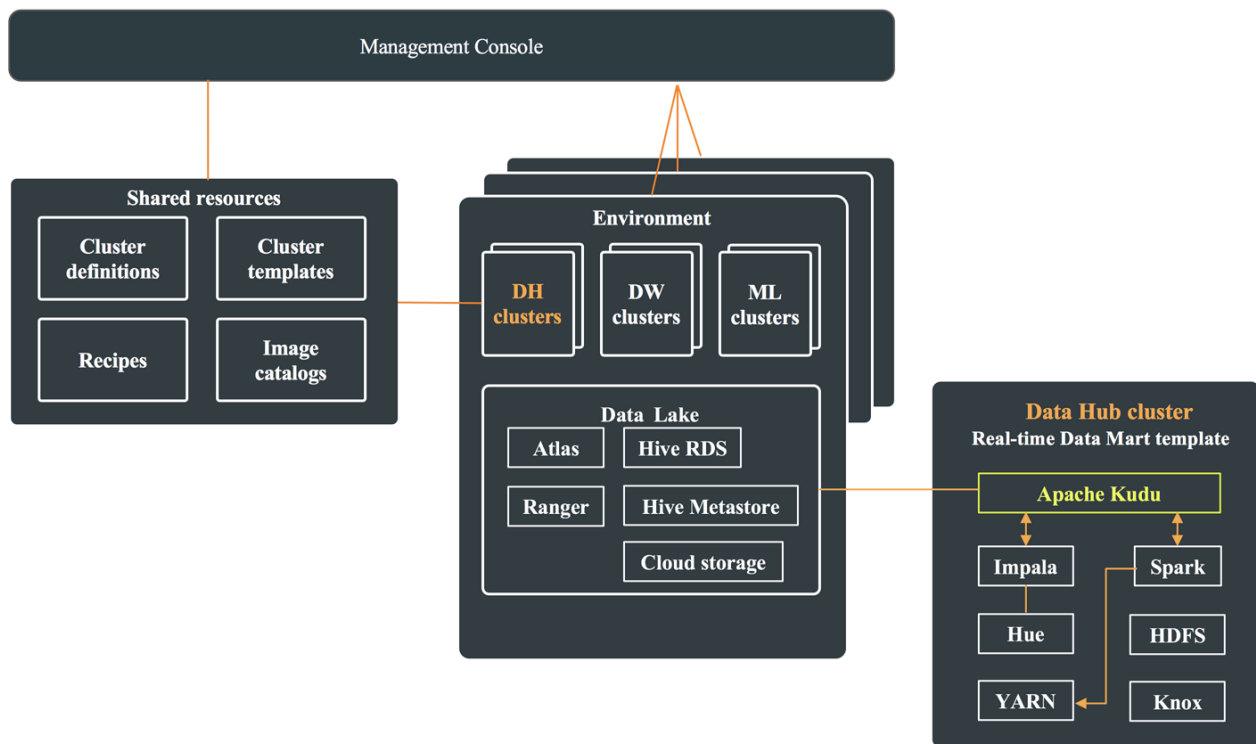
Management Console

Shared resources

Cluster definitions

Cluster templates

Recipes

Image catalogs

Environment

DH clusters

DW clusters

ML clusters

Data Lake

Atlas

Hive RDS

Ranger

Hive Metastore

Cloud storage

Data Hub cluster

Real-time Data Mart template

Apache Kudu

Impala

Spark

Hue

HDFS

YARN

Knox